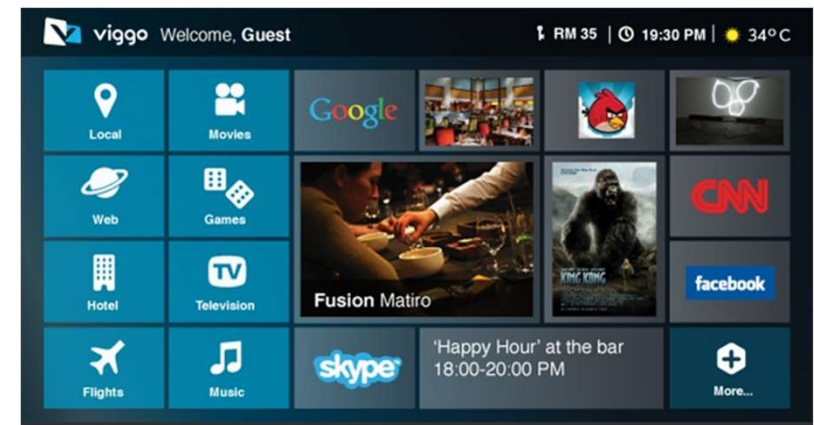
viggo Welcome, Guest

RM 35 | 19:30 PM | 34°C

Local

Movies

Google

Web

Games

CNN

Hotel

Television

Fusion Matiro

KING KONG

facebook

Flights

Music

skype

'Happy Hour' at the bar 18:00-20:00 PM

More...